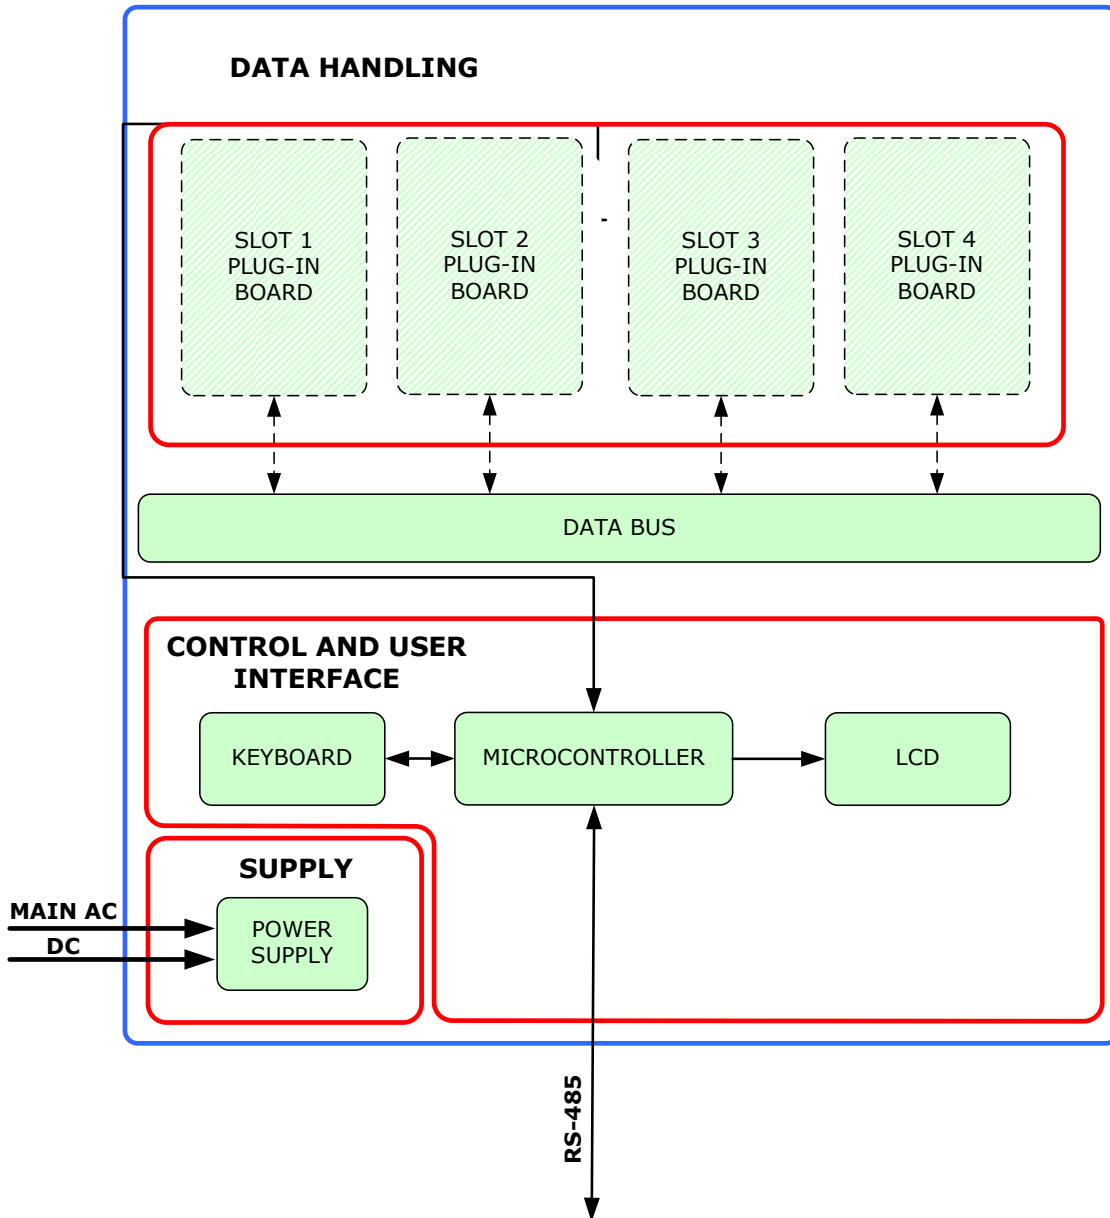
DATA HANDLING

SLOT 1
PLUG-IN
BOARD

SLOT 2
PLUG-IN
BOARD

SLOT 3
PLUG-IN
BOARD

SLOT 4
PLUG-IN
BOARD

DATA BUS

CONTROL AND USER INTERFACE

KEYBOARD

MICROCONTROLLER

LCD

SUPPLY

MAIN AC

DC

POWER SUPPLY

RS-485